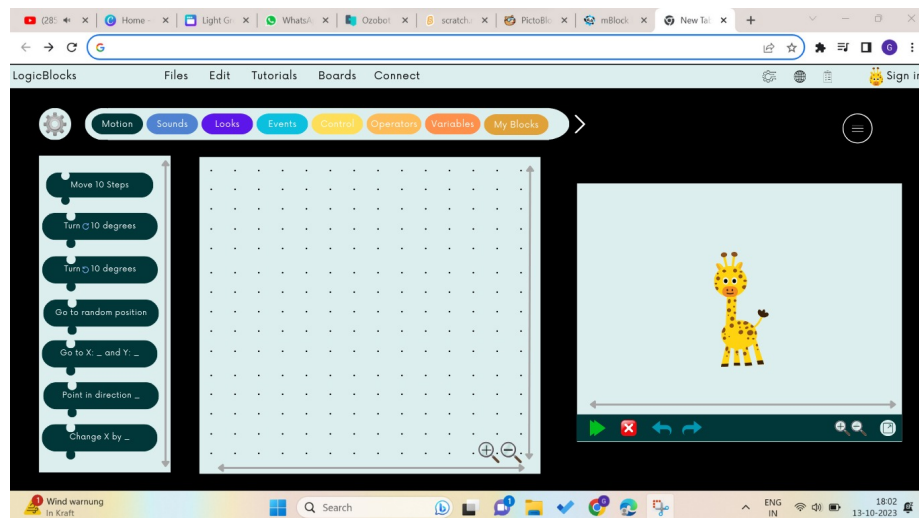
(28 | Home | Light Gr | WhatsA | Ozobot | scratch | PictoBlo | mBlock | New Tab

G

LogicBlocks Files Edit Tutorials Boards Connect

Sign in

Motion Sounds Looks Events Control Operators Variables My Blocks

Move 10 Steps

Turn ↻ 10 degrees

Turn ↺ 10 degrees

Go to random position

Go to X: _ and Y: _

Point in direction _

Change X by _

Wind warnung
In Kraft

Search

ENG
IN

18:02
13-10-2023